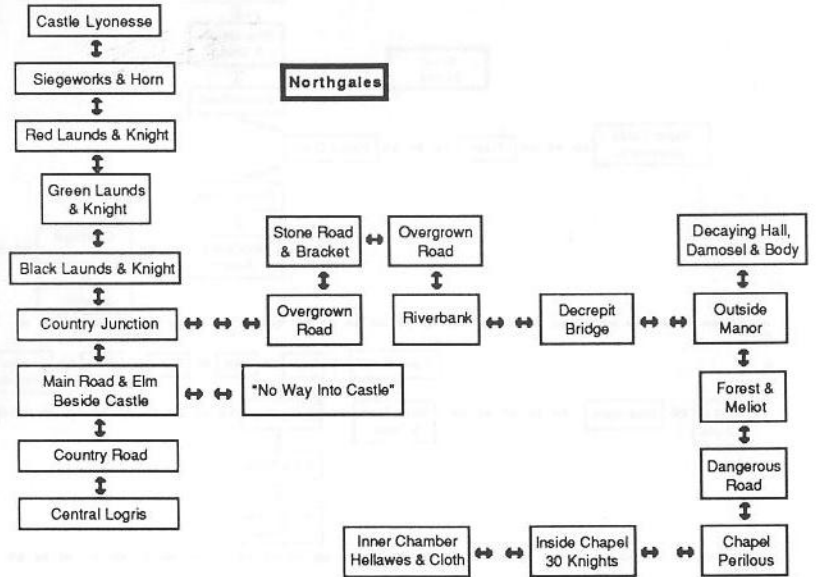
Castle Lyonesse

Siegeworks & Horn

Northgales

Red Launds & Knight

Green Launds & Knight

Black Launds & Knight

Country Junction

Main Road & Elm Beside Castle

Country Road

Central Logris

Stone Road & Bracket

Overgrown Road

Overgrown Road

Riverbank

Decrepit Bridge

Decaying Hall, Damosel & Body

Outside Manor

Forest & Meliot

Dangerous Road

"No Way Into Castle"

Inner Chamber Hellawes & Cloth

Inside Chapel 30 Knights

Chapel Perilous